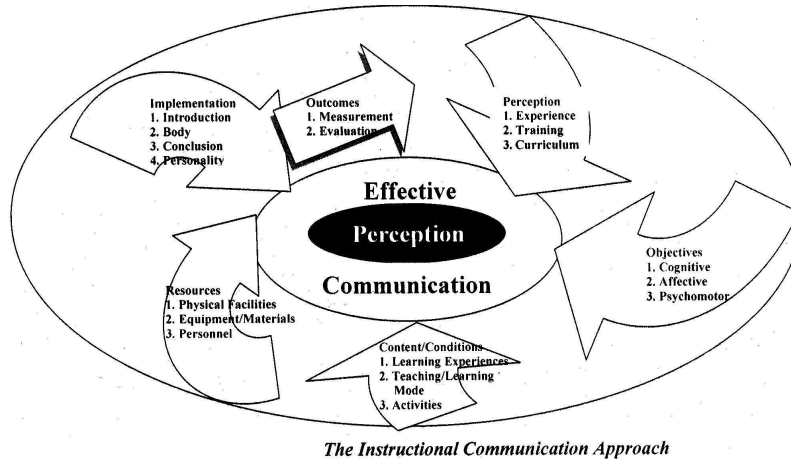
Implementation
1. Introduction
2. Body
3. Conclusion
4. Personality

Outcomes
1. Measurement
2. Evaluation

Perception
1. Experience
2. Training
3. Curriculum

Effective

Perception

Communication

Objectives
1. Cognitive
2. Affective
3. Psychomotor

Resources
1. Physical Facilities
2. Equipment/Materials
3. Personnel

Content/Conditions
1. Learning Experiences
2. Teaching/Learning Mode
3. Activities

The Instructional Communication Approach